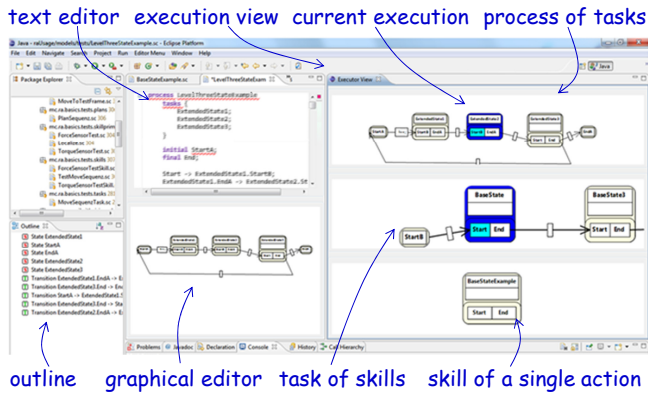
text editor execution view current execution process of tasks

Java - ra/Usage/models/tests/LevelThreeStateExample.sc - Eclipse Platform

File Edit Navigate Search Project Run Editor Menu Window Help

Package Explorer

MoveToTestFrame.sc
PlanSequenz.sc
mc.ra.basics.tests.skillprim
ForceSensorTest.sc
Locateze.sc
TorqueSensorTest.sc
mc.ra.basics.tests.skills
ForceSensorTestSkill.sc
TestMoveSequenz.sc
TorqueSensorTestSkill.sc
mc.ra.basics.tests.tasks
MoveSequenzTask.sc

BaseStateExample.sc *LevelThreeStateExam

process LevelThreeStateExample
tasks {
ExtendedState1;
ExtendedState2;
ExtendedState3;
}

initial StartA;
final EndA;

Start -> ExtendedState1.StartB;
ExtendedState1.EndA -> ExtendedState2.St

Executor View

Outline

State ExtendedState1
State StartA
State EndA
State ExtendedState2
State ExtendedState3
Transition ExtendedState1.EndA -> E
Transition ExtendedState3.End -> End
Transition StartA -> ExtendedState1.S
Transition ExtendedState3.End -> Sta
Transition ExtendedState2.EndA -> E

Problems Javadoc Declaration Console History Call Hierarchy

StartB

BaseState

Start End

BaseState3

Start End

BaseStateExample

Start End

outline graphical editor task of skills skill of a single action